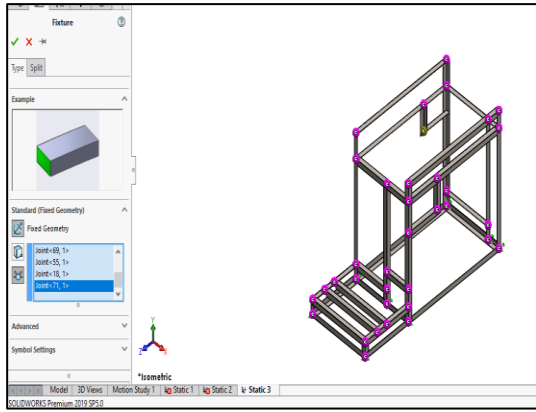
Fixture

Type Split

Example

Standard (Fixed Geometry)

Fixed Geometry

Joint<69, 1>
Joint<55, 1>
Joint<18, 1>
Joint<71, 1>

Advanced

Symbol Settings

*Isometric

Model 3D Views Motion Study 1 Static 1 Static 2 Static 3

SOLIDWORKS Premium 2019 SP5.0